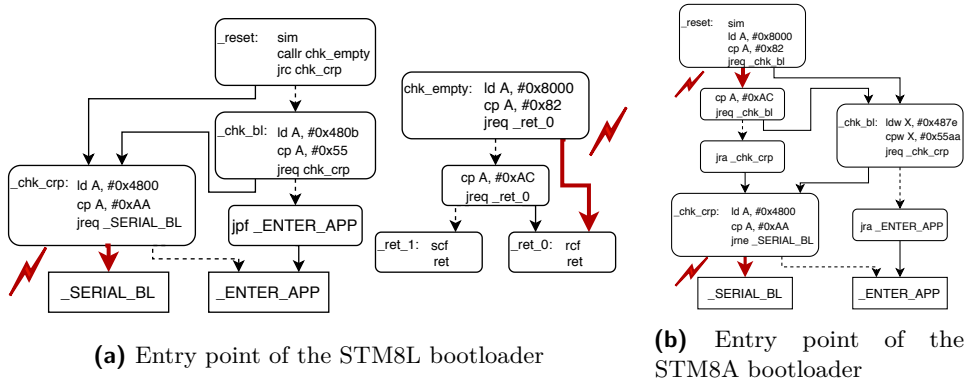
_reset: sim
callr chk_empty
jrc chk_crp

_chk_bl: ld A, #0x480b
cp A, #0x55
jreq chk_crp

_chk_crp: ld A, #0x4800
cp A, #0xAA
jreq _SERIAL_BL

jpf _ENTER_APP

_SERIAL_BL

_ENTER_APP

chk_empty: ld A, #0x8000
cp A, #0x82
jreq _ret_0

cp A, #0xAC
jreq _ret_0

_ret_1: scf
ret

_ret_0: rcf
ret

**(a)** Entry point of the STM8L bootloader

_reset: sim
ld A, #0x8000
cp A, #0x82
jreq _chk_bl

cp A, #0xAC
jreq _chk_bl

jra _chk_crp

_chk_bl: ldw X, #0x487e
cpw X, #0x55aa
jreq _chk_crp

_chk_crp: ld A, #0x4800
cp A, #0xAA
jrne _SERIAL_BL

jra _ENTER_APP

_SERIAL_BL

_ENTER_APP

**(b)** Entry point of the STM8A bootloader